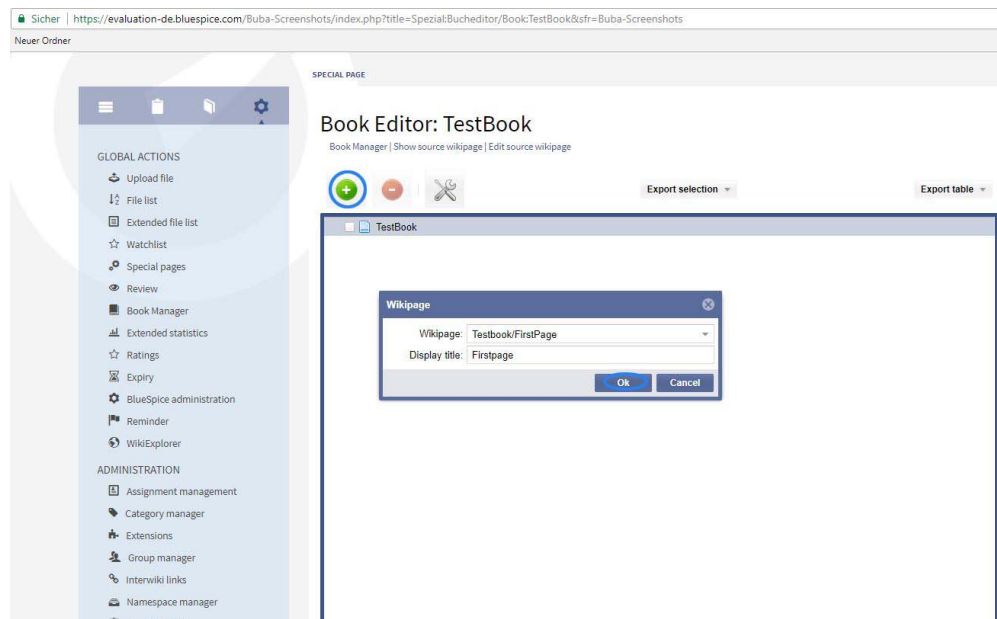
Sicher | https://evaluation-de.bluespice.com/Buba-Screenshots/index.php?title=Spezial:Bucheditor/Book:TestBook&sfr=Buba-Screenshots

Neuer Ordner

SPECIAL PAGE

Book Editor: TestBook

Book Manager | Show source wikipage | Edit source wikipage

Export selection

Export table

GLOBAL ACTIONS

Upload file

File list

Extended file list

Watchlist

Special pages

Review

Book Manager

Extended statistics

Ratings

Expiry

BlueSpice administration

Reminder

WikiExplorer

ADMINISTRATION

Assignment management

Category manager

Extensions

Group manager

Interwiki links

Namespace manager

TestBook

Wikipage

Wikipage: Testbook/FirstPage

Display title: Firstpage

Ok

Cancel